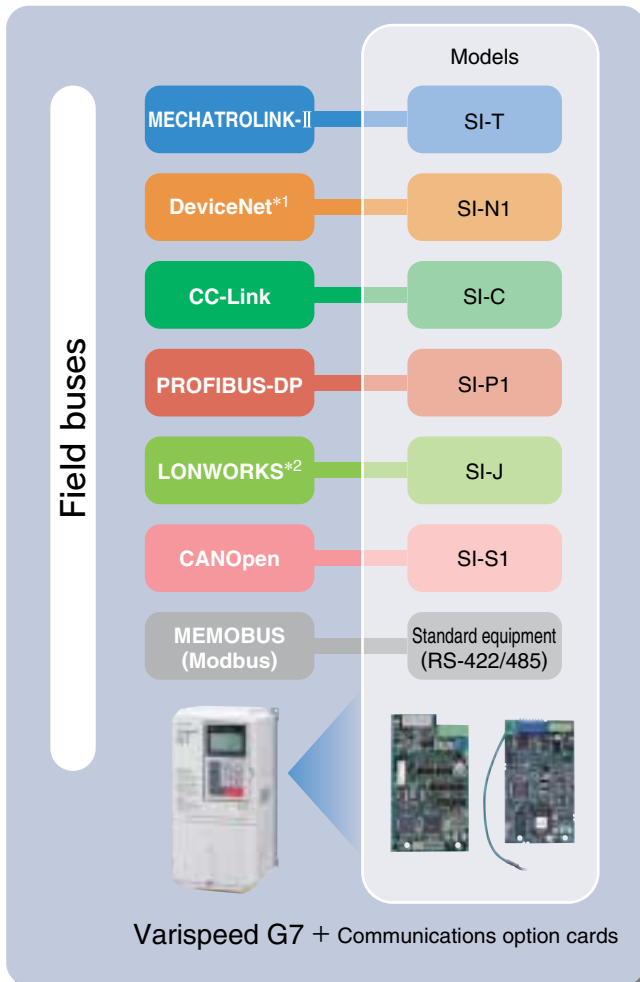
Field buses

Models

MECHATROLINK-Ⅱ
SI-T

DeviceNet$^{*1}$
SI-N1

CC-Link
SI-C

PROFIBUS-DP
SI-P1

LONWORKS$^{*2}$
SI-J

CANOpen
SI-S1

MEMOBUS (Modbus)
Standard equipment (RS-422/485)

Varispeed G7 + Communications option cards